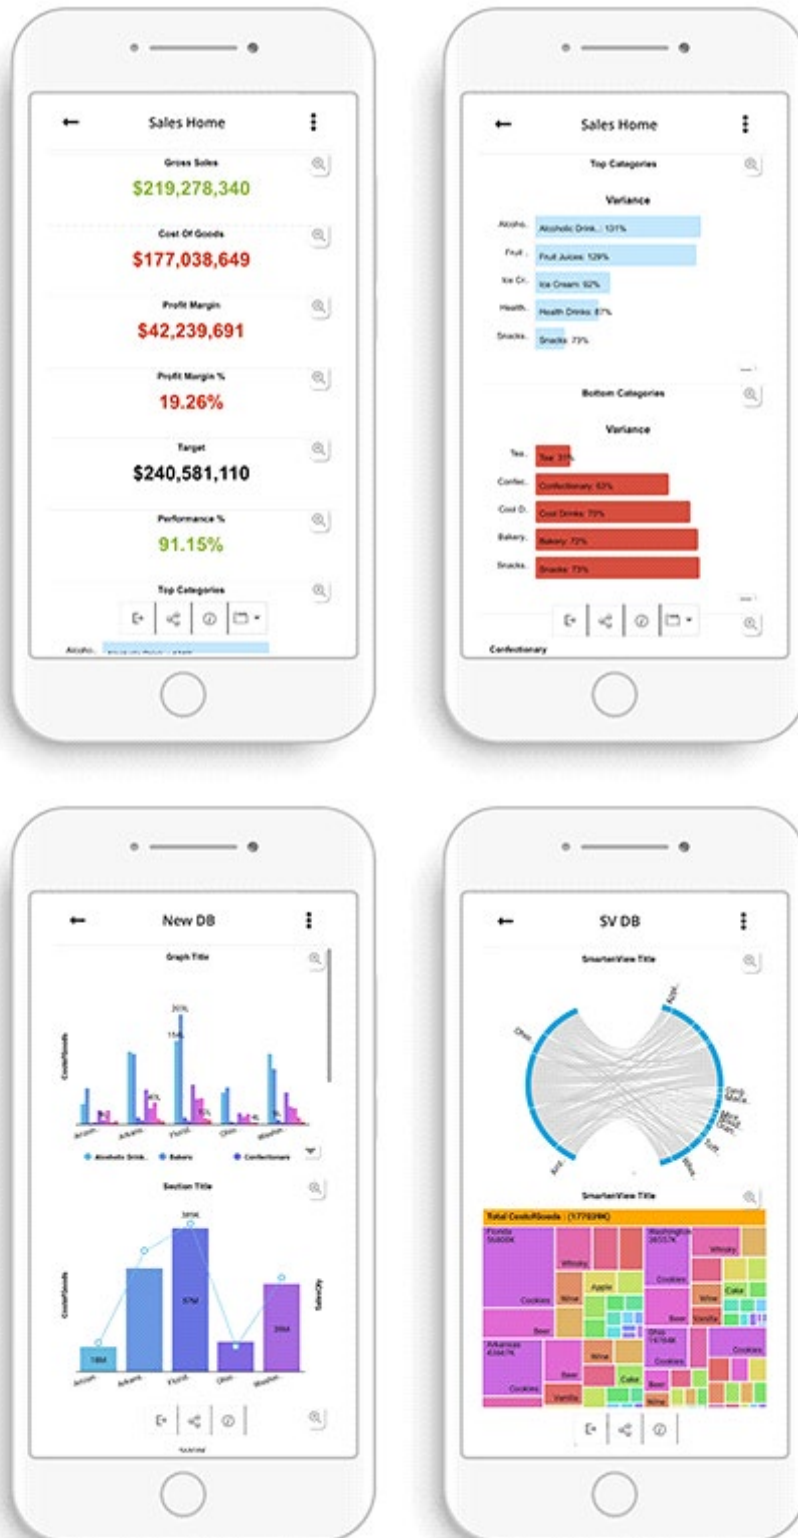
Sales Home

Gross Sales
$219,278,340

Cost Of Goods
$177,038,649

Profit Margin
$42,239,691

Profit Margin %
19.26%

Target
$240,581,110

Performance %
91.15%

Top Categories

Alcoho. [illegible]

Sales Home

Top Categories

Variance

Alcoho. Alcoholic Drink.: 131%
Fruit. Fruit Juices: 129%
Ice Cr. Ice Cream: 92%
Health. Health Drinks: 87%
Snacks. Snacks: 73%

Bottom Categories

Variance

Tea. Tea: 31%
Confec. Confectionary: 63%
Cool D. Cool Drinks: 70%
Bakery. Bakery: 72%
Snacks. Snacks: 73%

Confectionary

New DB

Graph Title

20%
15%
CostofGoods
4%
5%
1%
3%
Arizon. Arkans. Florid. Ohio Washin.
Alcoholic Drink. Bakery Confectionary

Section Title

38M
57M
18M
39M
CostofGoods
SalesQty
Arizon. Arkans. Florid. Ohio Washin.

SV DB

SmarterView Title

Ohio
Arizo.
Arid.
Cool. Mass.
Miss. Steal. Gran.
Sub.
Wash.

SmarterView Title

Total CostofGoods : (177039K)
Florida 55800K
Whisky
Washington 38557K
Whisky
Cookies
Apple
Wine
Cookies
Cake
Beer
Wine
Beer
Vanilla
Arkansas 43447K
Ohio 19764K
Cookies
Wine
Cookies
Beer
Cake
Cookies
Vanilla
Wine